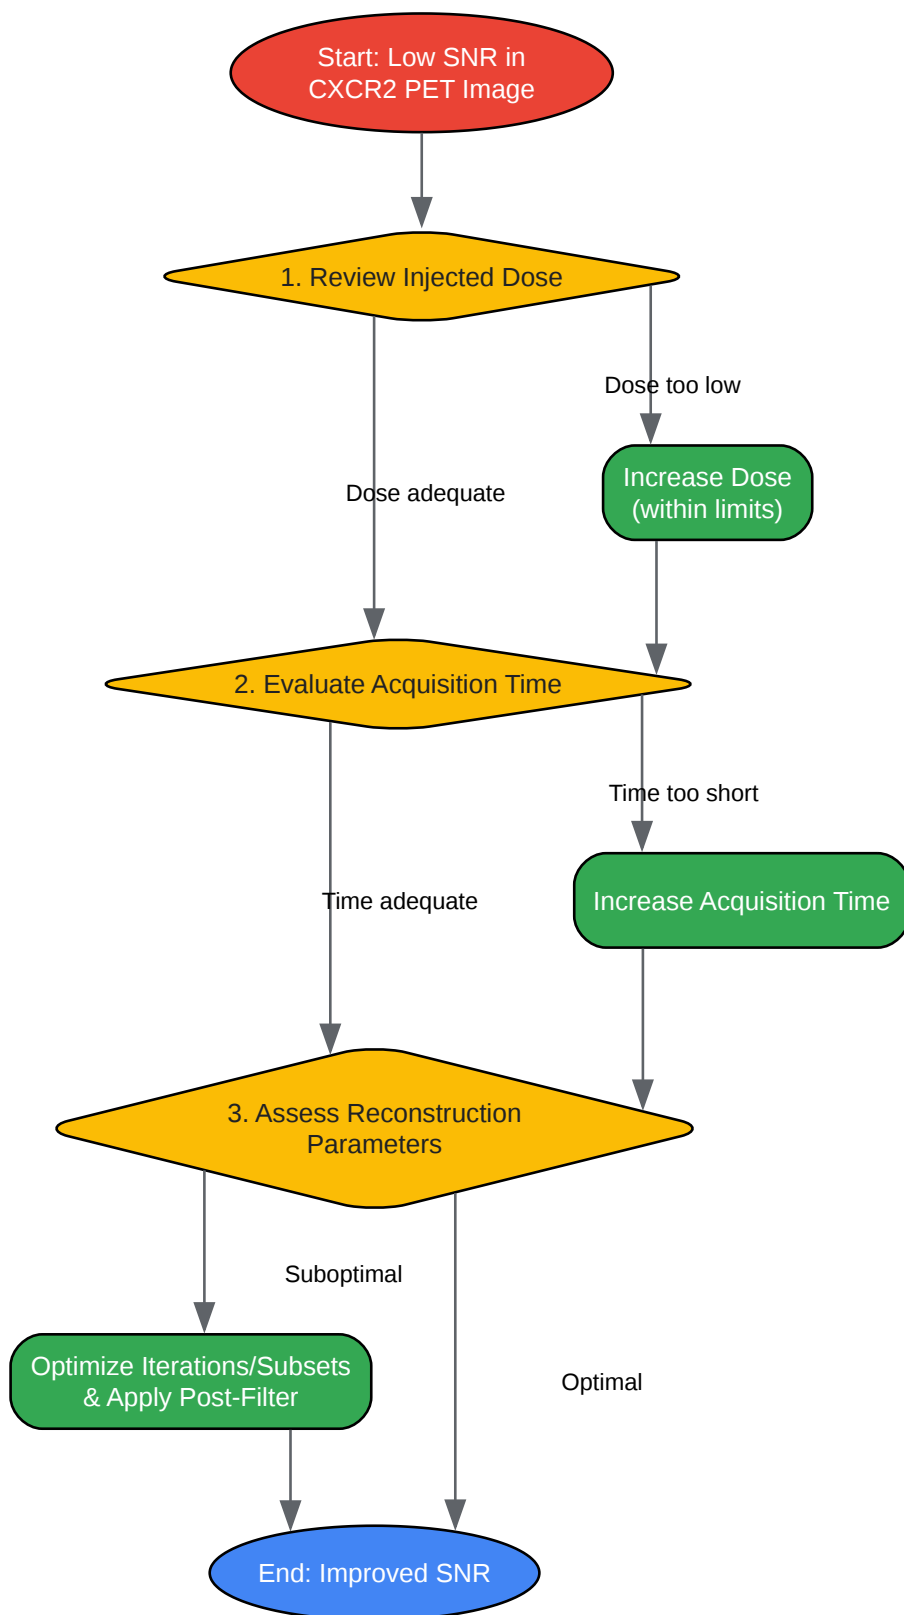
Start: Low SNR in CXCR2 PET Image

1. Review Injected Dose

Dose too low

Increase Dose (within limits)

Dose adequate

2. Evaluate Acquisition Time

Time too short

Increase Acquisition Time

Time adequate

3. Assess Reconstruction Parameters

Suboptimal

Optimize Iterations/Subsets & Apply Post-Filter

Optimal

End: Improved SNR